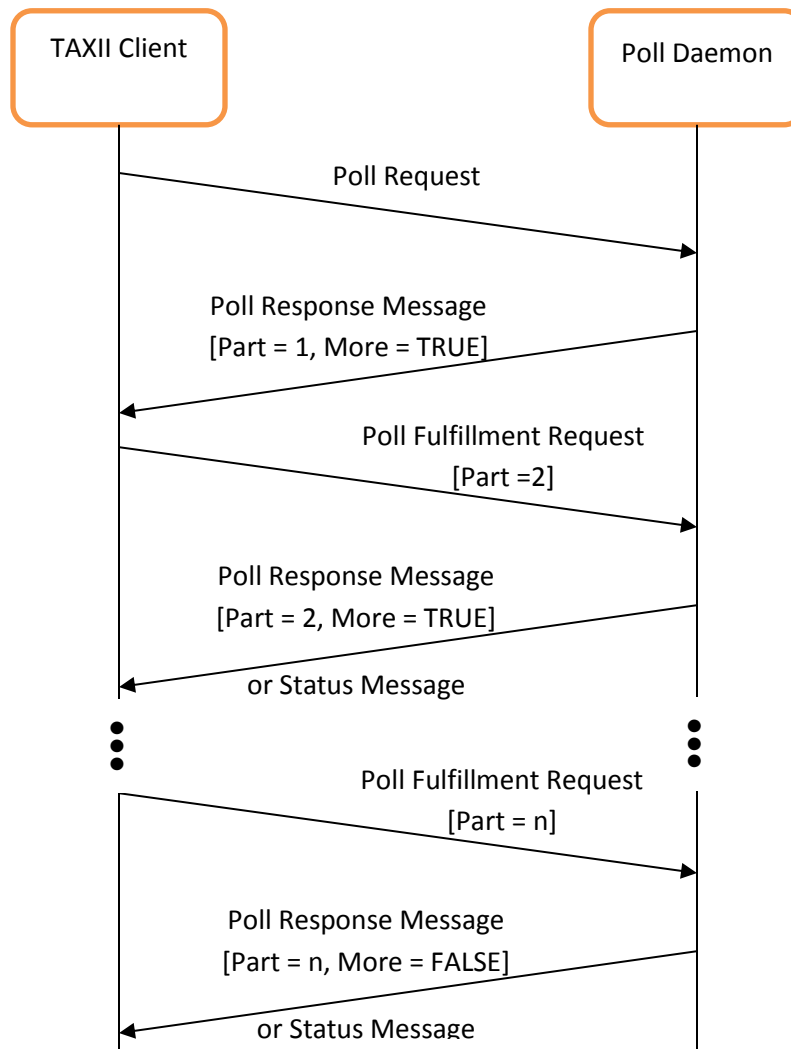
TAXII Client

Poll Daemon

Poll Request

Poll Response Message
[Part = 1, More = TRUE]

Poll Fulfillment Request
[Part =2]

Poll Response Message
[Part = 2, More = TRUE]
or Status Message

Poll Fulfillment Request
[Part = n]

Poll Response Message
[Part = n, More = FALSE]
or Status Message